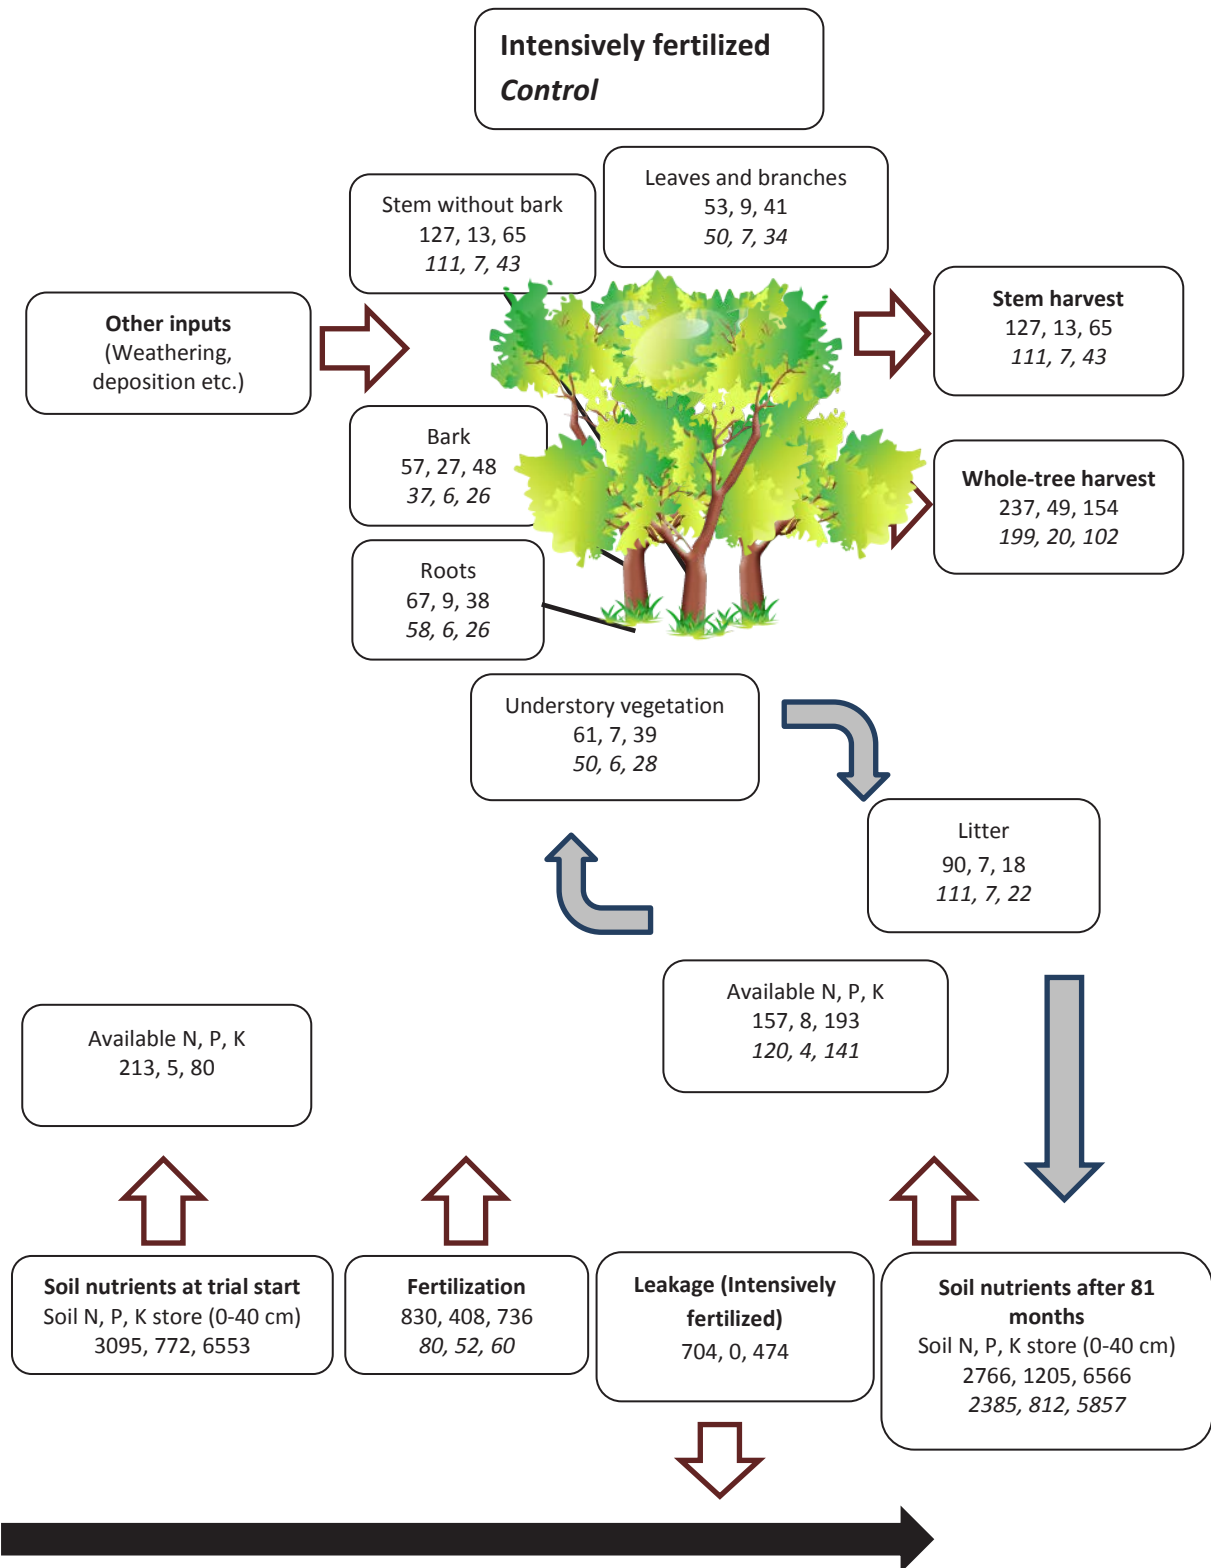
**Intensively fertilized**
*Control*

Stem without bark
127, 13, 65
*111, 7, 43*

Leaves and branches
53, 9, 41
*50, 7, 34*

**Other inputs**
(Weathering, deposition etc.)

**Stem harvest**
127, 13, 65
*111, 7, 43*

Bark
57, 27, 48
*37, 6, 26*

**Whole-tree harvest**
237, 49, 154
*199, 20, 102*

Roots
67, 9, 38
*58, 6, 26*

Understory vegetation
61, 7, 39
*50, 6, 28*

Litter
90, 7, 18
*111, 7, 22*

Available N, P, K
157, 8, 193
*120, 4, 141*

Available N, P, K
213, 5, 80

**Soil nutrients at trial start**
Soil N, P, K store (0-40 cm)
3095, 772, 6553

**Fertilization**
830, 408, 736
*80, 52, 60*

**Leakage (Intensively fertilized)**
704, 0, 474

**Soil nutrients after 81 months**
Soil N, P, K store (0-40 cm)
2766, 1205, 6566
*2385, 812, 5857*